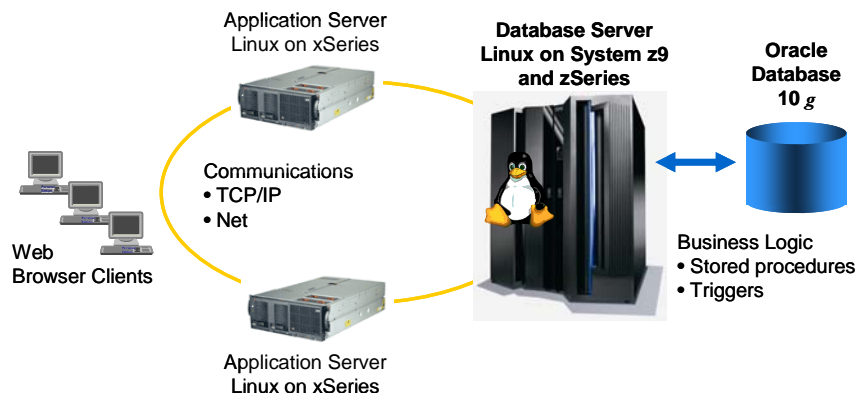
Application Server
Linux on xSeries

Database Server
Linux on System z9
and zSeries

Oracle
Database
10 *g*

Communications
• TCP/IP
• Net

Web
Browser Clients

Business Logic
• Stored procedures
• Triggers

Application Server
Linux on xSeries